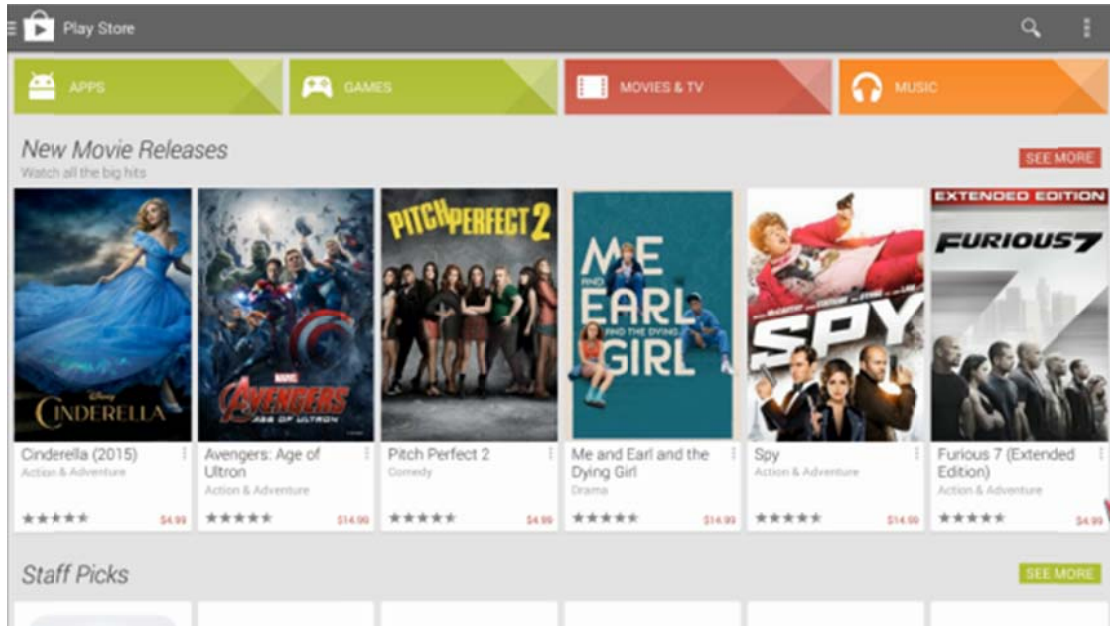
Play Store

APPS

GAMES

MOVIES & TV

MUSIC

New Movie Releases
Watch all the big hits

SEE MORE

CINDERELLA

MARVEL AVENGERS AGE OF ULTRON

PITCH PERFECT 2

ME AND EARL AND THE DYING GIRL

SPY

EXTENDED EDITION
FURIOUS 7

Cinderella (2015)
Action & Adventure
$4.99

Avengers: Age of Ultron
Action & Adventure
$14.99

Pitch Perfect 2
Comedy
$4.99

Me and Earl and the Dying Girl
Drama
$14.99

Spy
Action & Adventure
$14.99

Furious 7 (Extended Edition)
Action & Adventure
$4.99

Staff Picks

SEE MORE